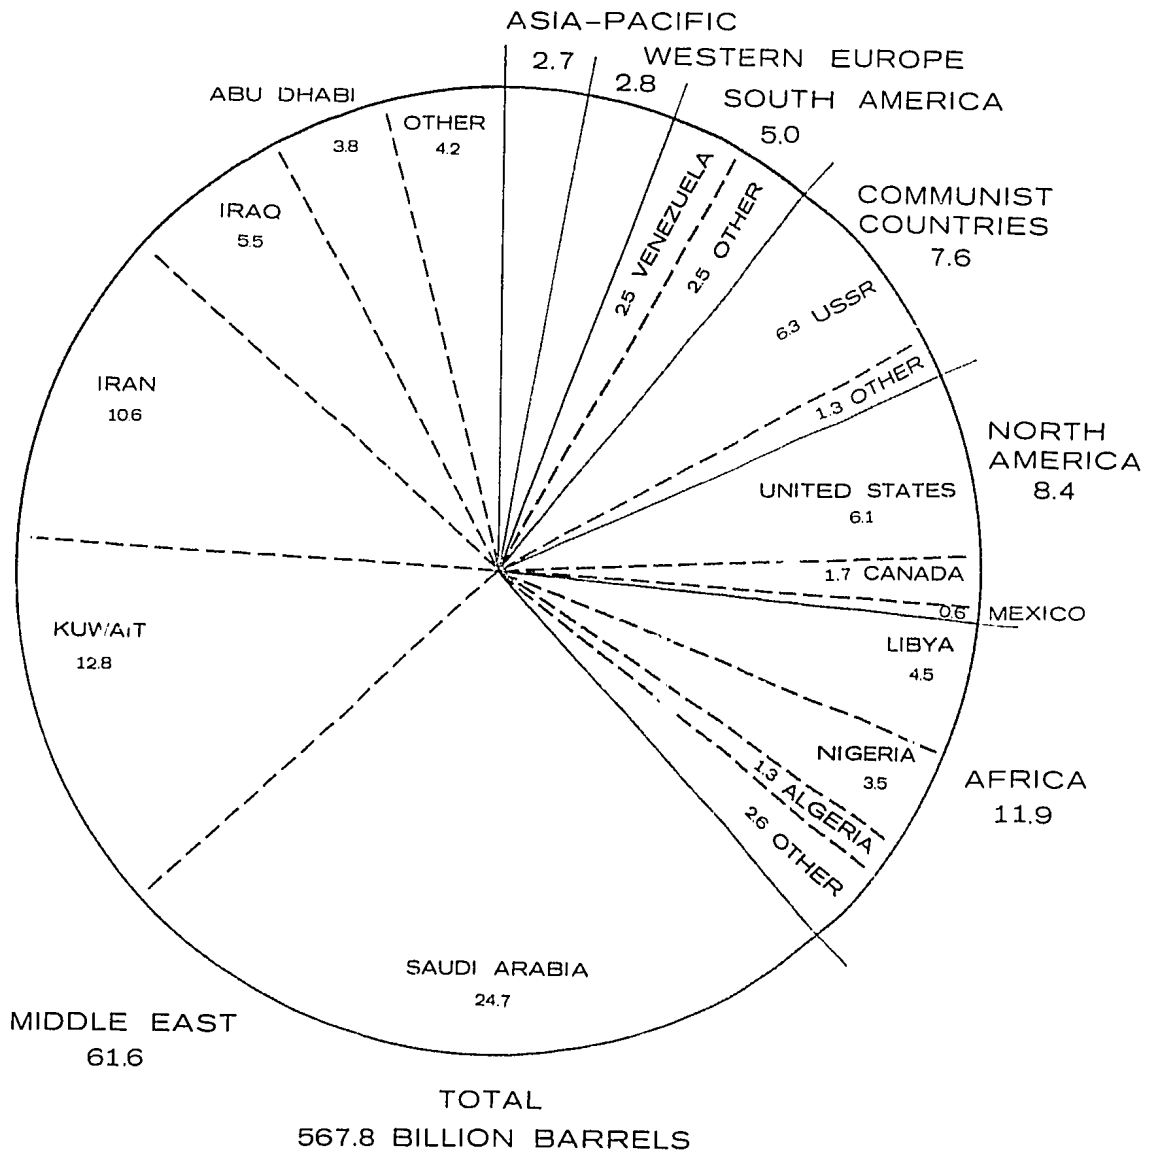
ASIA-PACIFIC
2.7
WESTERN EUROPE
2.8
SOUTH AMERICA
5.0
ABU DHABI
3.8
OTHER
4.2
IRAQ
5.5
2.5 VENEZUELA
2.5 OTHER
COMMUNIST COUNTRIES
7.6
6.3 USSR
1.3 OTHER
IRAN
10.6
NORTH AMERICA
8.4
UNITED STATES
6.1
1.7 CANADA
0.6 MEXICO
KUWAIT
12.8
LIBYA
4.5
NIGERIA
3.5
AFRICA
11.9
1.3 ALGERIA
2.6 OTHER
SAUDI ARABIA
24.7
MIDDLE EAST
61.6
TOTAL
567.8 BILLION BARRELS